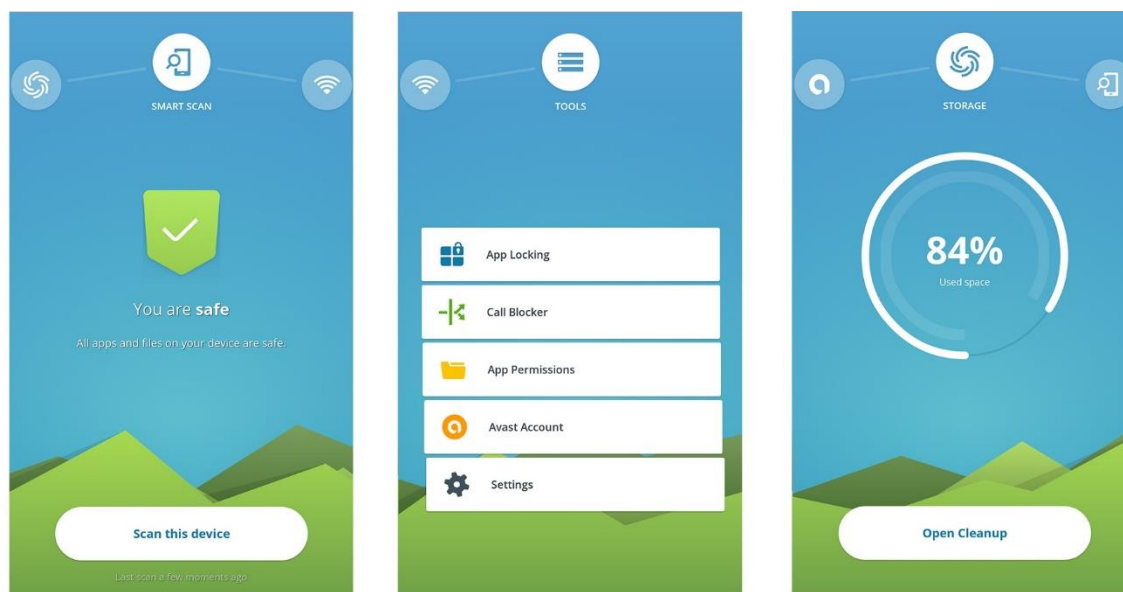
SMART SCAN

You are **safe**

All apps and files on your device are safe.

Scan this device

Last scan a few moments ago

TOOLS

App Locking

Call Blocker

App Permissions

Avast Account

Settings

STORAGE

84%

Used space

Open Cleanup